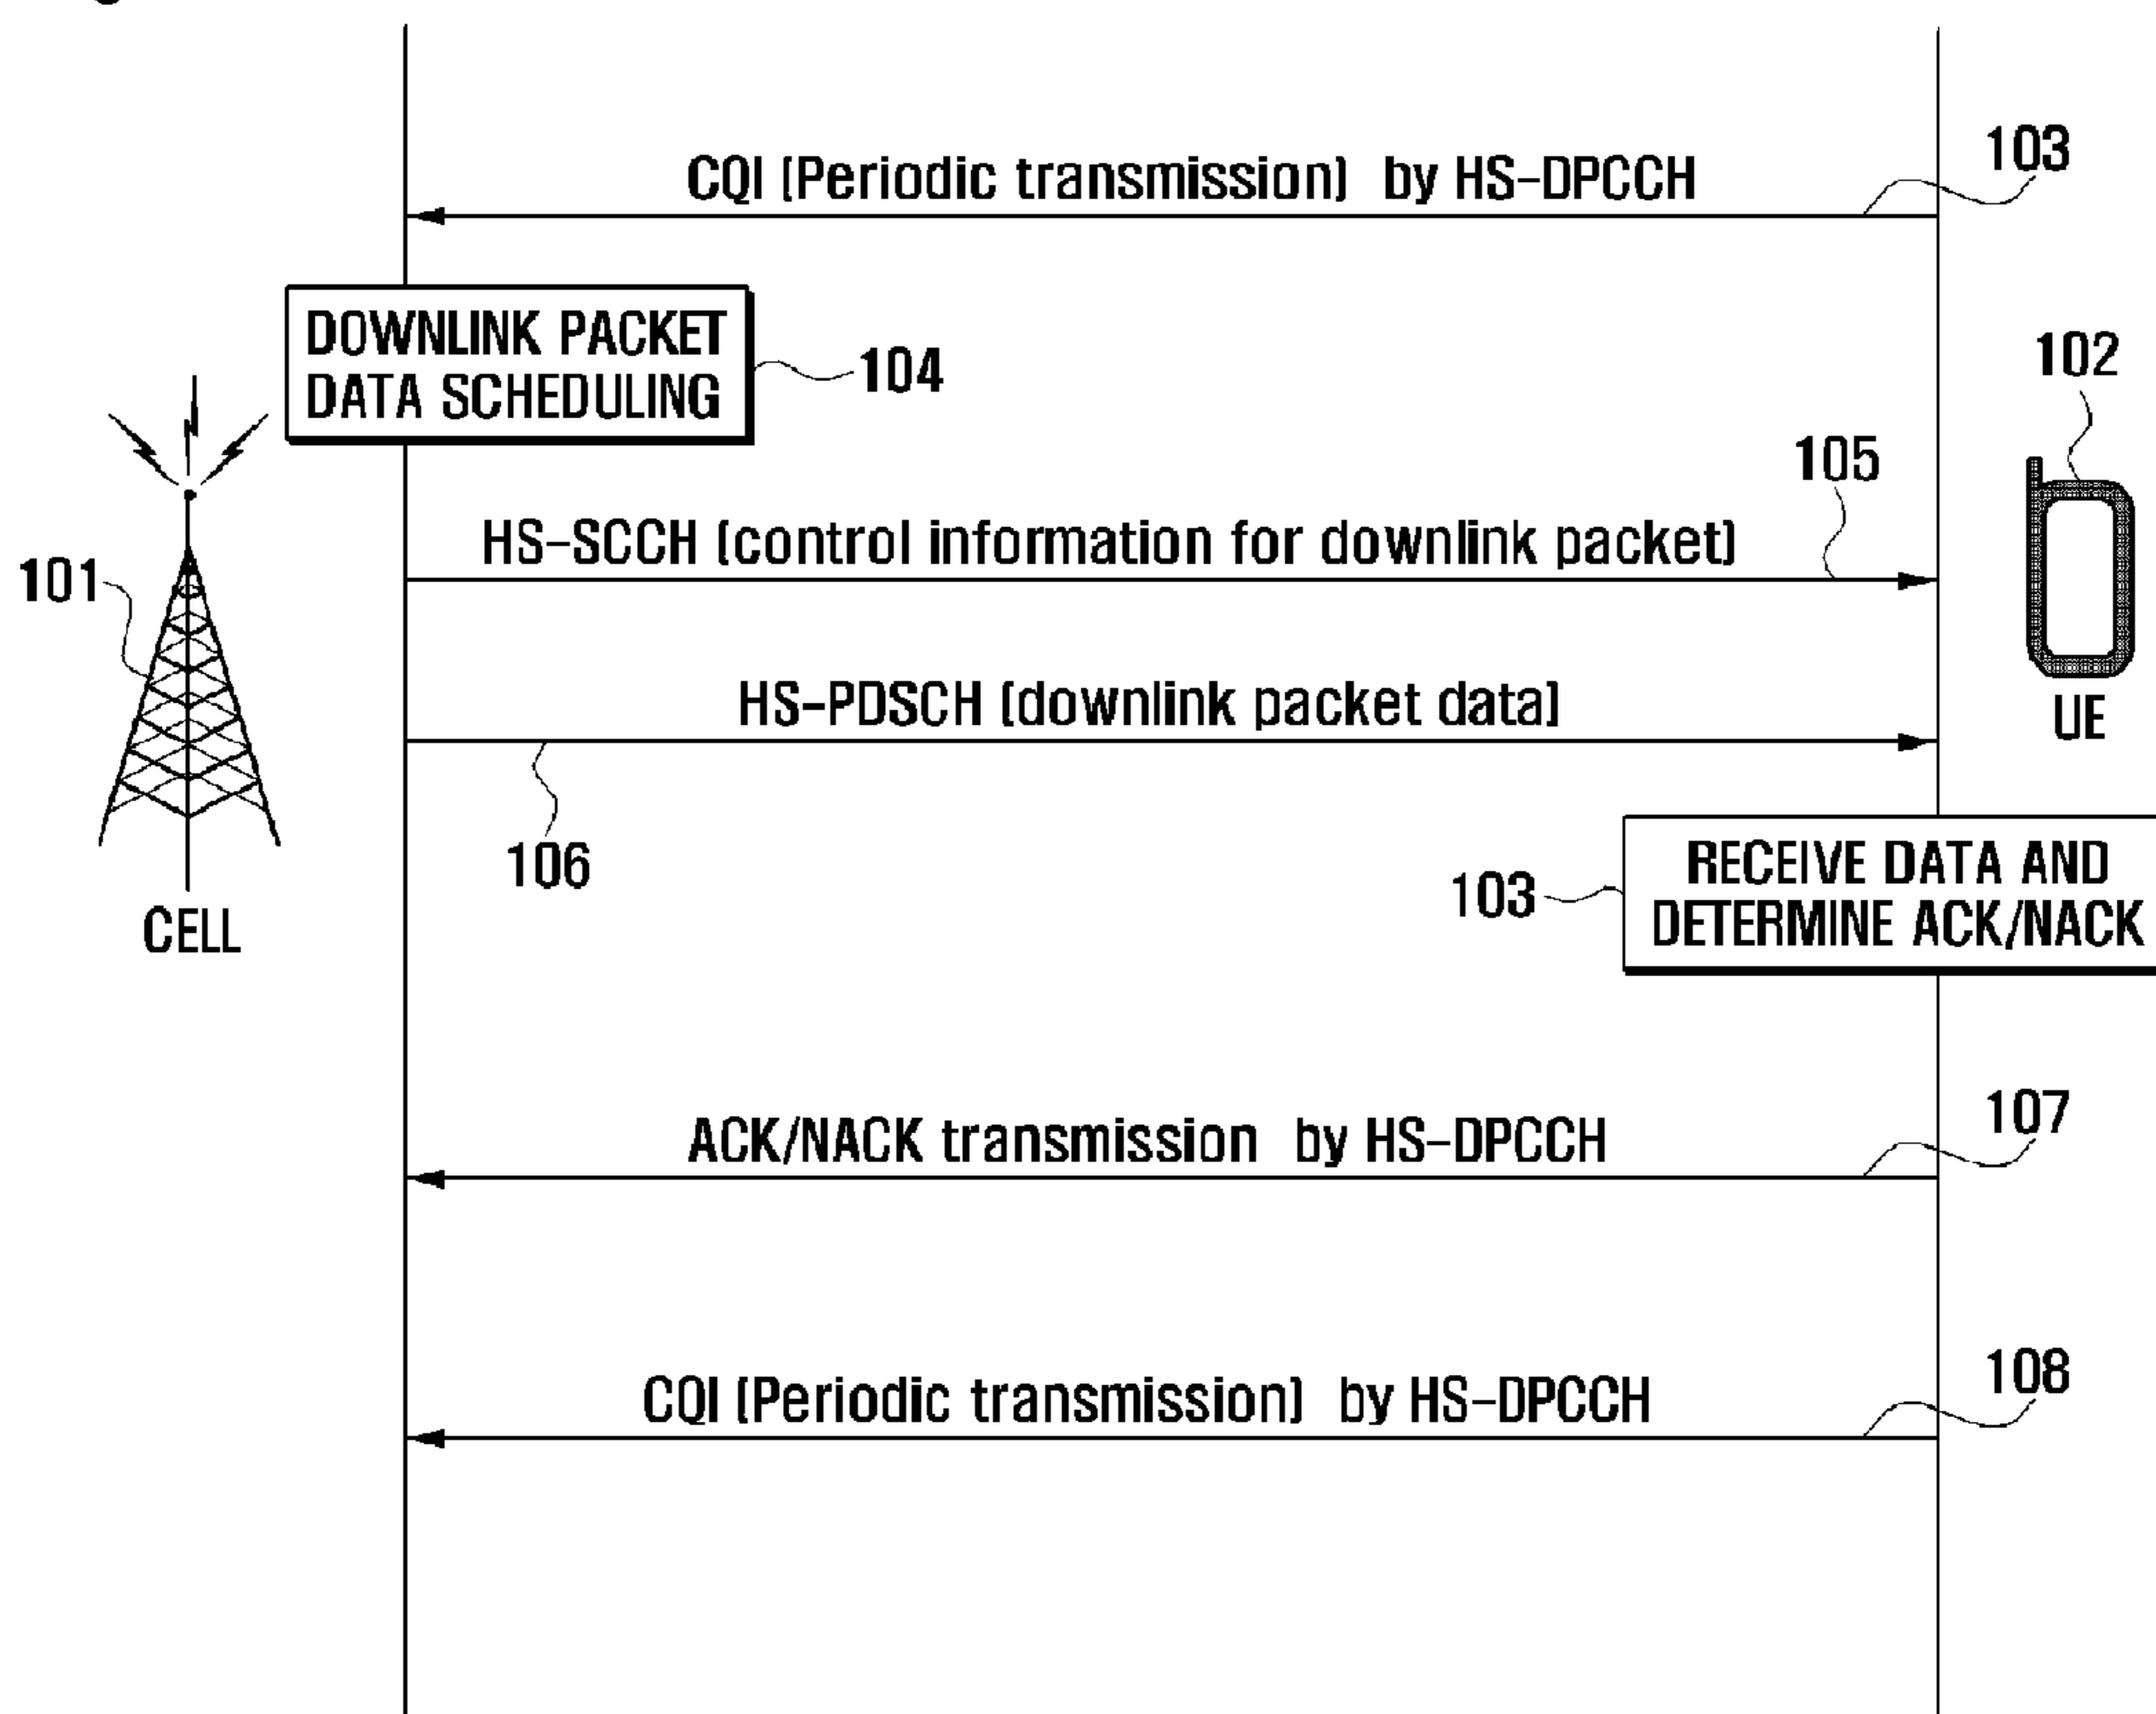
CQI (Periodic transmission) by HS-DPCCH

103

DOWNLINK PACKET DATA SCHEDULING

104

102

105

HS-SCCH (control information for downlink packet)

101

HS-PDSCH (downlink packet data)

UE

106

103

RECEIVE DATA AND DETERMINE ACK/NACK

CELL

107

ACK/NACK transmission by HS-DPCCH

108

CQI (Periodic transmission) by HS-DPCCH